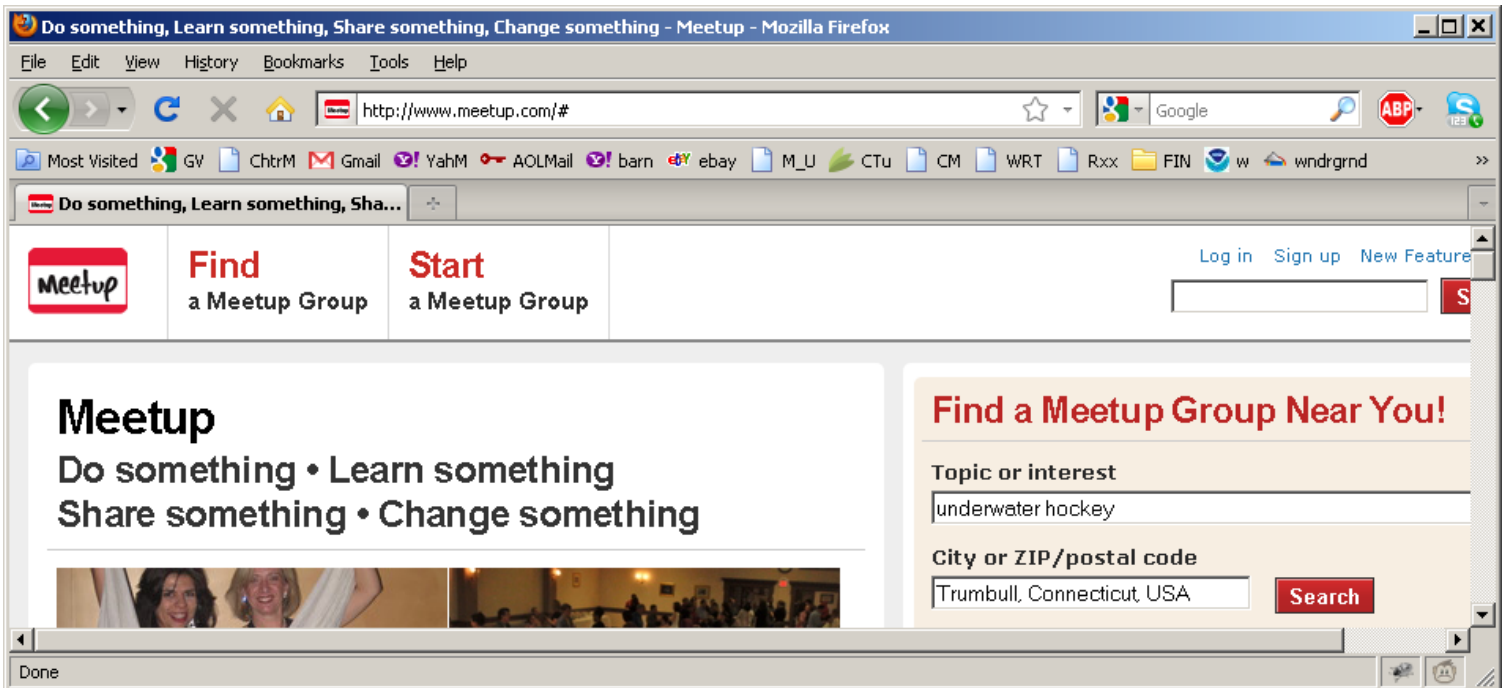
Do something, Learn something, Share something, Change something - Meetup - Mozilla Firefox

File Edit View History Bookmarks Tools Help

http://www.meetup.com/#

Google

ABP

Most Visited GV ChtrM Gmail YahM AOLMail barn ebay M_U CTu CM WRT Rxx FIN w wndrgrnd »

Do something, Learn something, Sha...

Meetup

Find
a Meetup Group

Start
a Meetup Group

Log in Sign up New Feature

S

Meetup
Do something • Learn something
Share something • Change something

Find a Meetup Group Near You!

Topic or interest
underwater hockey

City or ZIP/postal code
Trumbull, Connecticut, USA

Search

Done